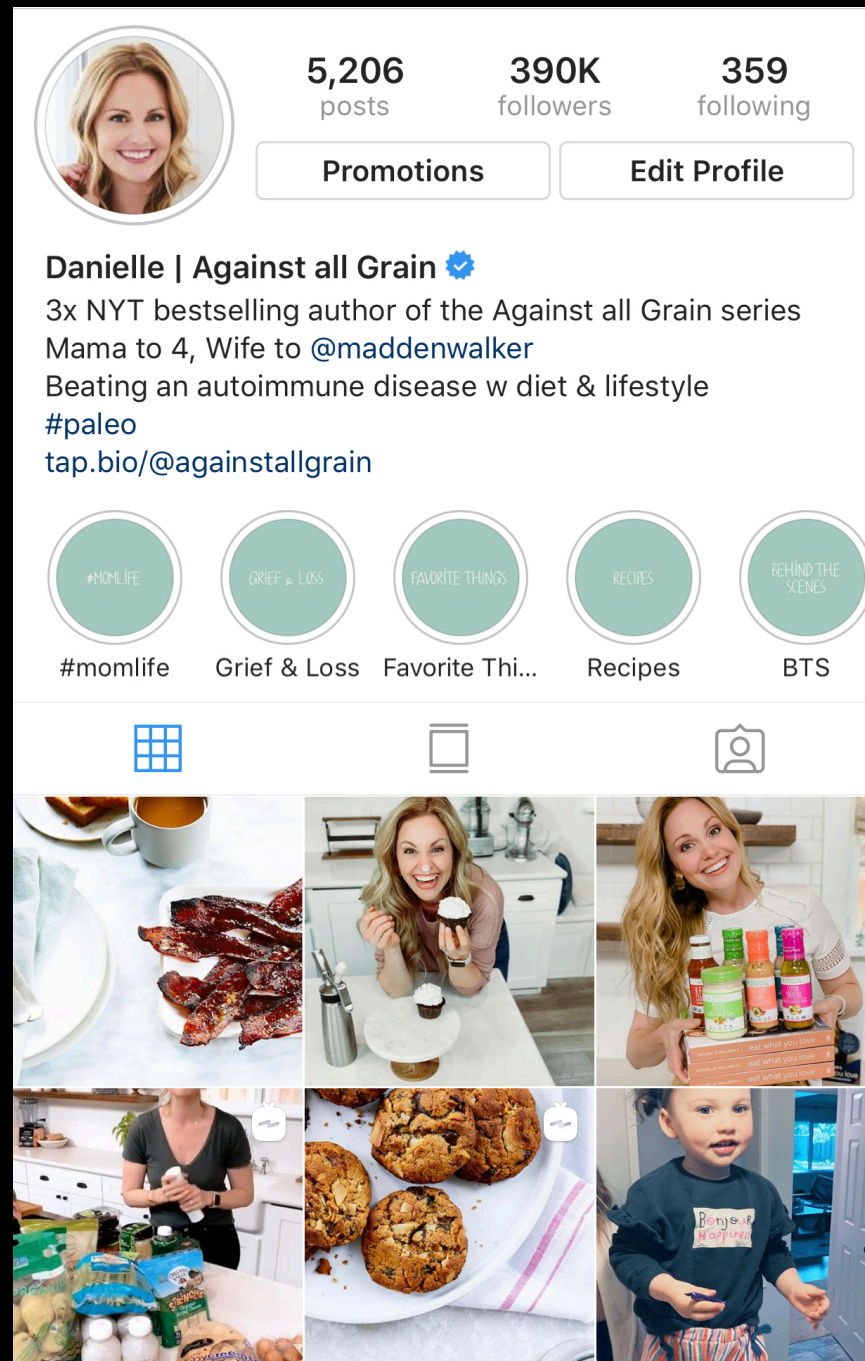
5,206
posts

390K
followers

359
following

Promotions

Edit Profile

Danielle | Against all Grain
3x NYT bestselling author of the Against all Grain series
Mama to 4, Wife to @maddenwalker
Beating an autoimmune disease w diet & lifestyle
#paleo
tap.bio/@againstallgrain

#MOMLIFE
#momlife

GRIEF & LOSS
Grief & Loss

FAVORITE THINGS
Favorite Thi...

RECIPES
Recipes

BEHIND THE SCENES
BTS

eat what you love
eat what you love
eat what you love

Bonjour Happiness